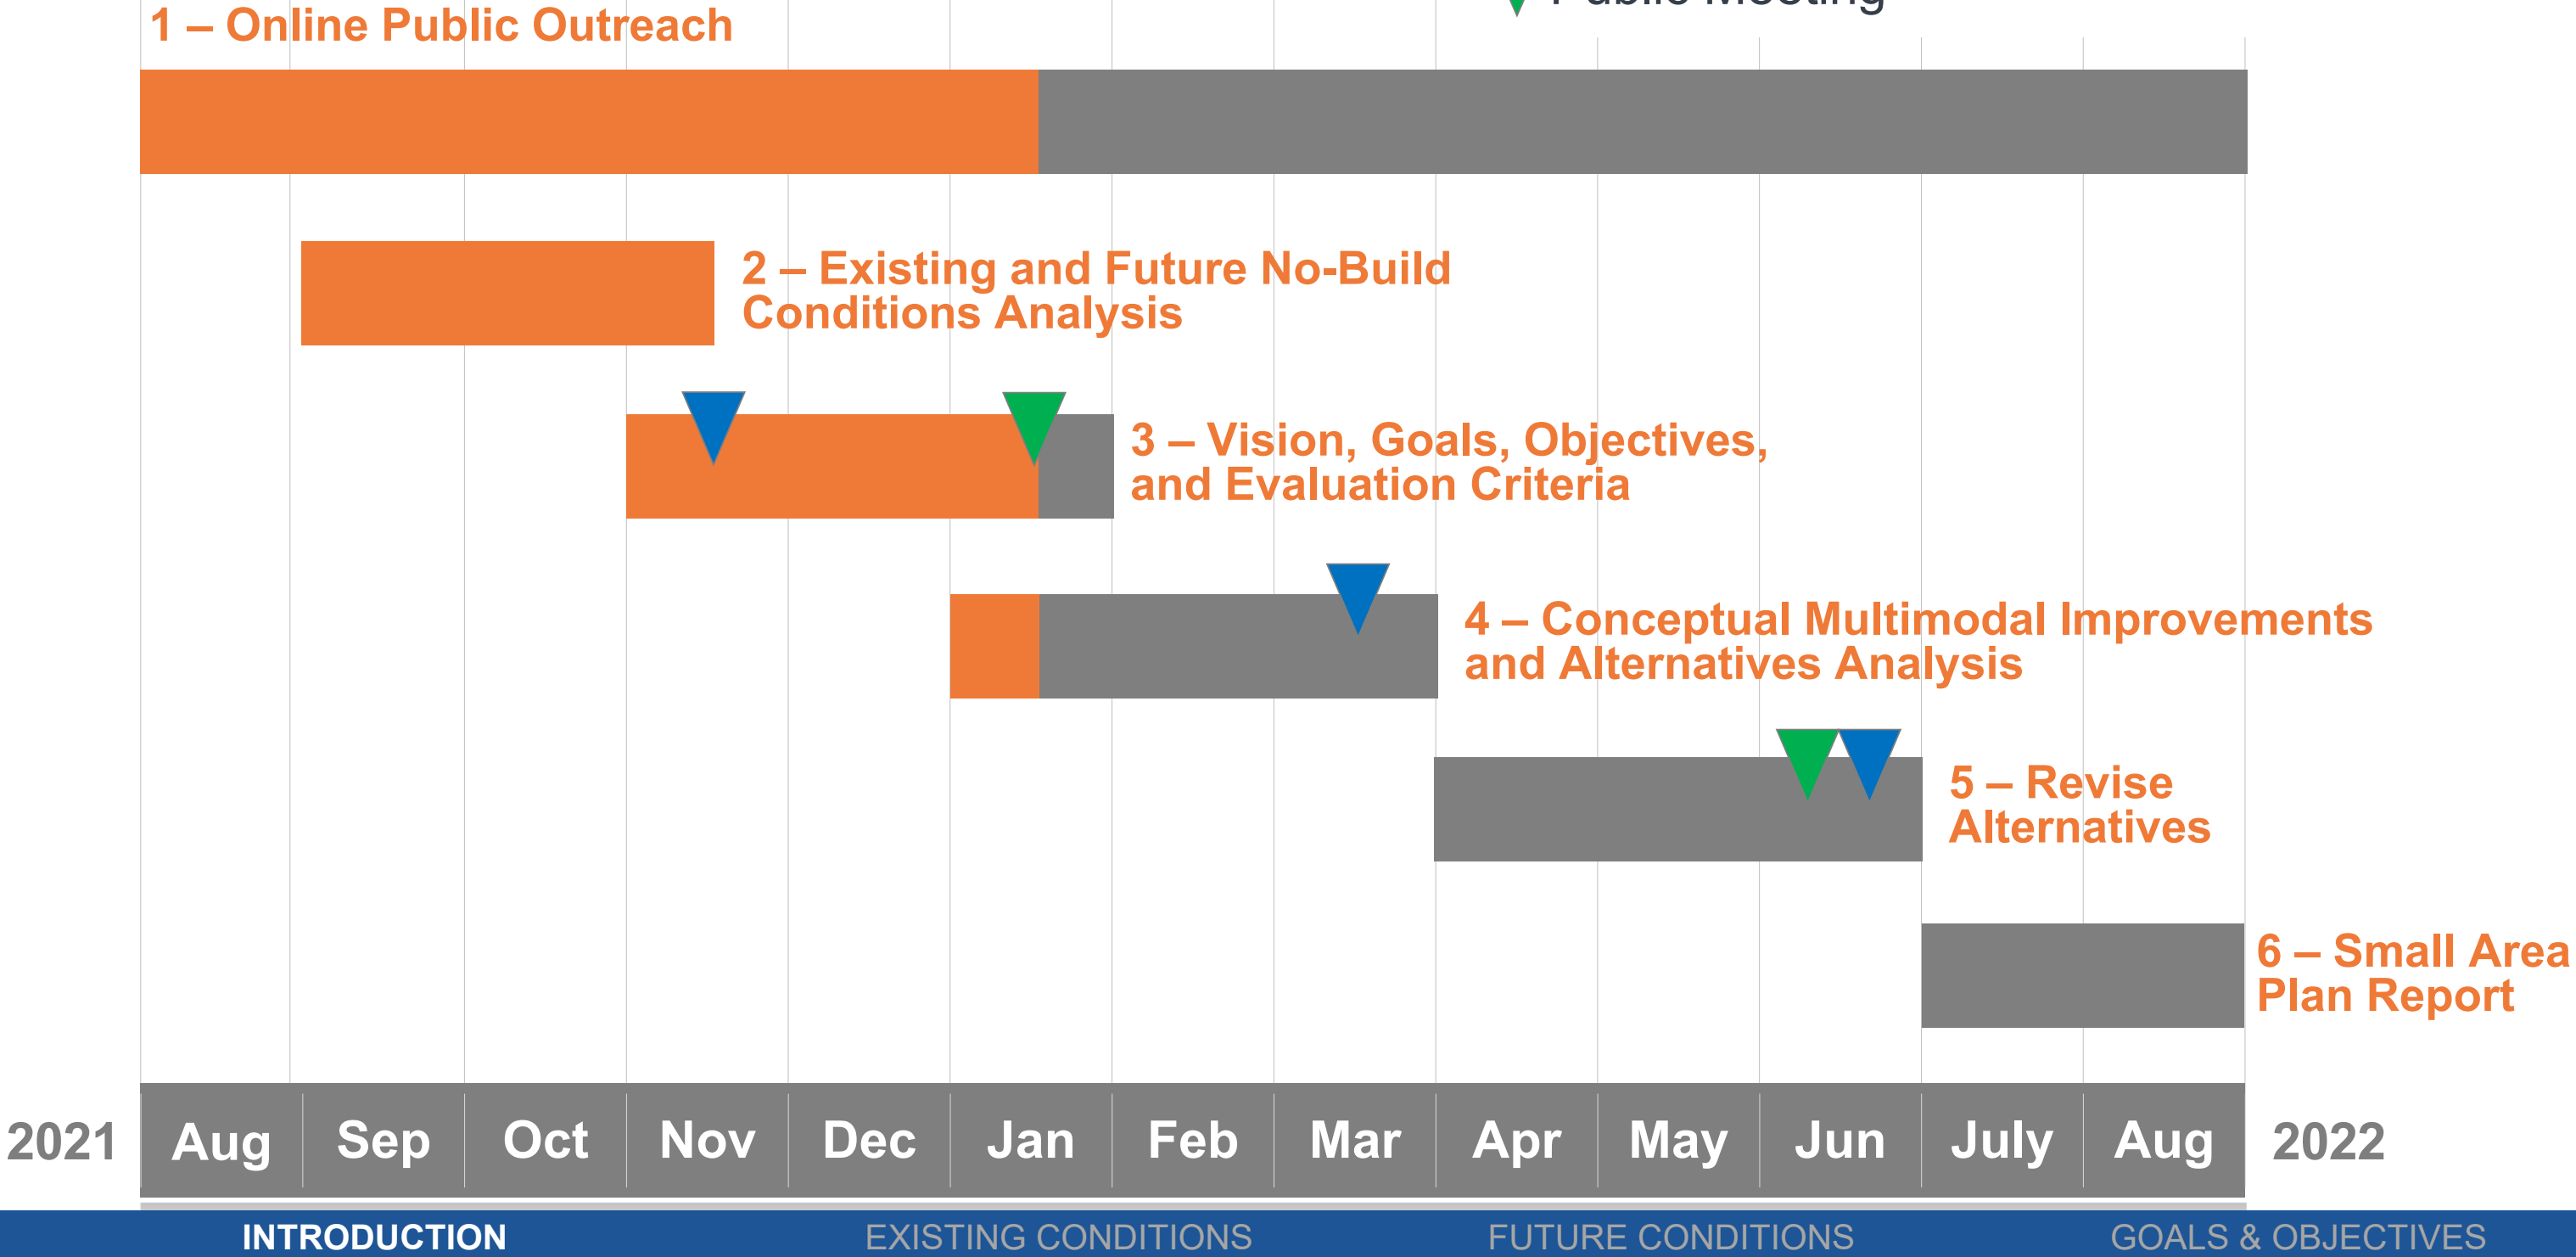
1 – Online Public Outreach

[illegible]

2 – Existing and Future No-Build Conditions Analysis

3 – Vision, Goals, Objectives, and Evaluation Criteria

4 – Conceptual Multimodal Improvements and Alternatives Analysis

5 – Revise Alternatives

6 – Small Area Plan Report

2021 Aug Sep Oct Nov Dec Jan Feb Mar Apr May Jun July Aug 2022

INTRODUCTION EXISTING CONDITIONS FUTURE CONDITIONS GOALS & OBJECTIVES